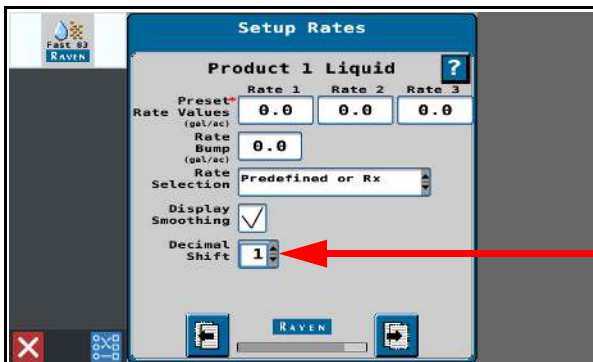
Fast 83
RAVEN

Setup Rates

Product 1 Liquid

?

Preset* Rate Values (gal/ac)

Rate 1
0.0

Rate 2
0.0

Rate 3
0.0

Rate Bump (gal/ac)
0.0

Rate Selection
Predefined or Rx

Display Smoothing

Decimal Shift
1

RAVEN